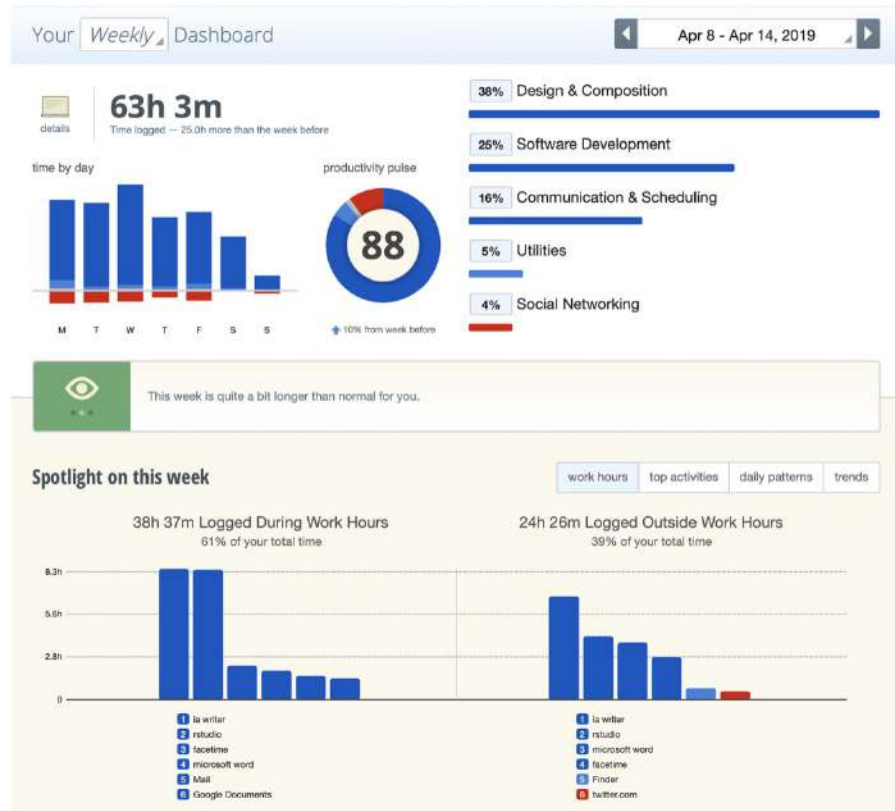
Your Weekly Dashboard

Apr 8 - Apr 14, 2019

details

63h 3m

Time logged — 25.0h more than the week before

time by day

M T W T F S S

productivity pulse

88

10% from week before

38% Design & Composition

25% Software Development

16% Communication & Scheduling

5% Utilities

4% Social Networking

This week is quite a bit longer than normal for you.

Spotlight on this week

work hours | top activities | daily patterns | trends

38h 37m Logged During Work Hours
61% of your total time

8.3h
5.6h
2.8h
0

1 ia writer
2 rstudio
3 facetime
4 microsoft word
5 Mail
6 Google Documents

24h 26m Logged Outside Work Hours
39% of your total time

1 ia writer
2 rstudio
3 microsoft word
4 facetime
5 Finder
6 twitter.com